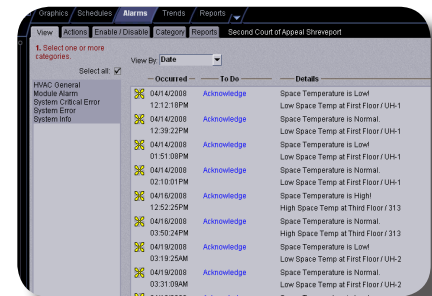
Graphics | Schedules | Alarms | Trends | Reports

View | Actions | Enable / Disable | Category | Reports | Second Court of Appeal Shreveport

1. Select one or more categories.

Select all:

HVAC General
Module Alarm
System Critical Error
System Error
System Info

View By: Date

| Occurred | To Do | Details |
|---|---|---|
| 04/14/2008 12:12:18PM | Acknowledge | Space Temperature is Low! Low Space Temp at First Floor / UH-1 |
| 04/14/2008 12:39:22PM | Acknowledge | Space Temperature is Normal. Low Space Temp at First Floor / UH-1 |
| 04/14/2008 01:51:08PM | Acknowledge | Space Temperature is Low! Low Space Temp at First Floor / UH-1 |
| 04/14/2008 02:10:01PM | Acknowledge | Space Temperature is Normal. Low Space Temp at First Floor / UH-1 |
| 04/16/2008 12:52:25PM | Acknowledge | Space Temperature is High! High Space Temp at Third Floor / 313 |
| 04/16/2008 03:50:24PM | Acknowledge | Space Temperature is Normal. High Space Temp at Third Floor / 313 |
| 04/19/2008 03:19:25AM | Acknowledge | Space Temperature is Low! Low Space Temp at First Floor / UH-2 |
| 04/19/2008 03:31:09AM | Acknowledge | Space Temperature is Normal. Low Space Temp at First Floor / UH-2 |